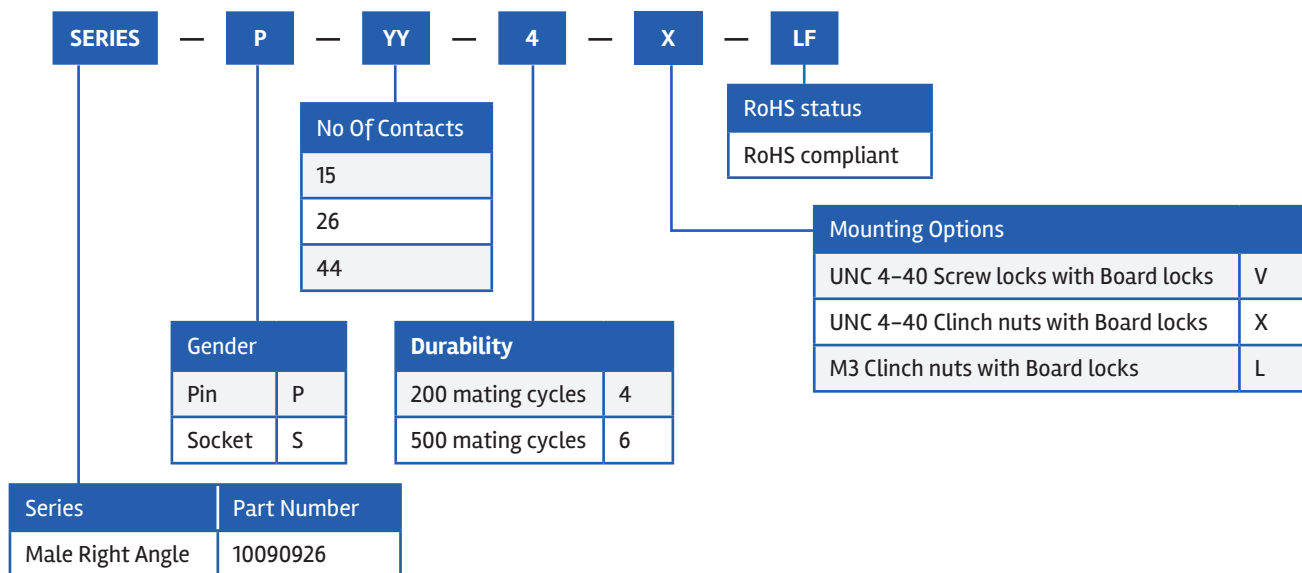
SERIES — P — YY — 4 — X — LF

| RoHS status |
|---|
| RoHS compliant |

| No Of Contacts |
|---|
| 15 |
| 26 |
| 44 |

| Mounting Options | |
|---|---|
| UNC 4-40 Screw locks with Board locks | V |
| UNC 4-40 Clinch nuts with Board locks | X |
| M3 Clinch nuts with Board locks | L |

| Gender | |
|---|---|
| Pin | P |
| Socket | S |

| Durability | |
|---|---|
| 200 mating cycles | 4 |
| 500 mating cycles | 6 |

| Series | Part Number |
|---|---|
| Male Right Angle | 10090926 |